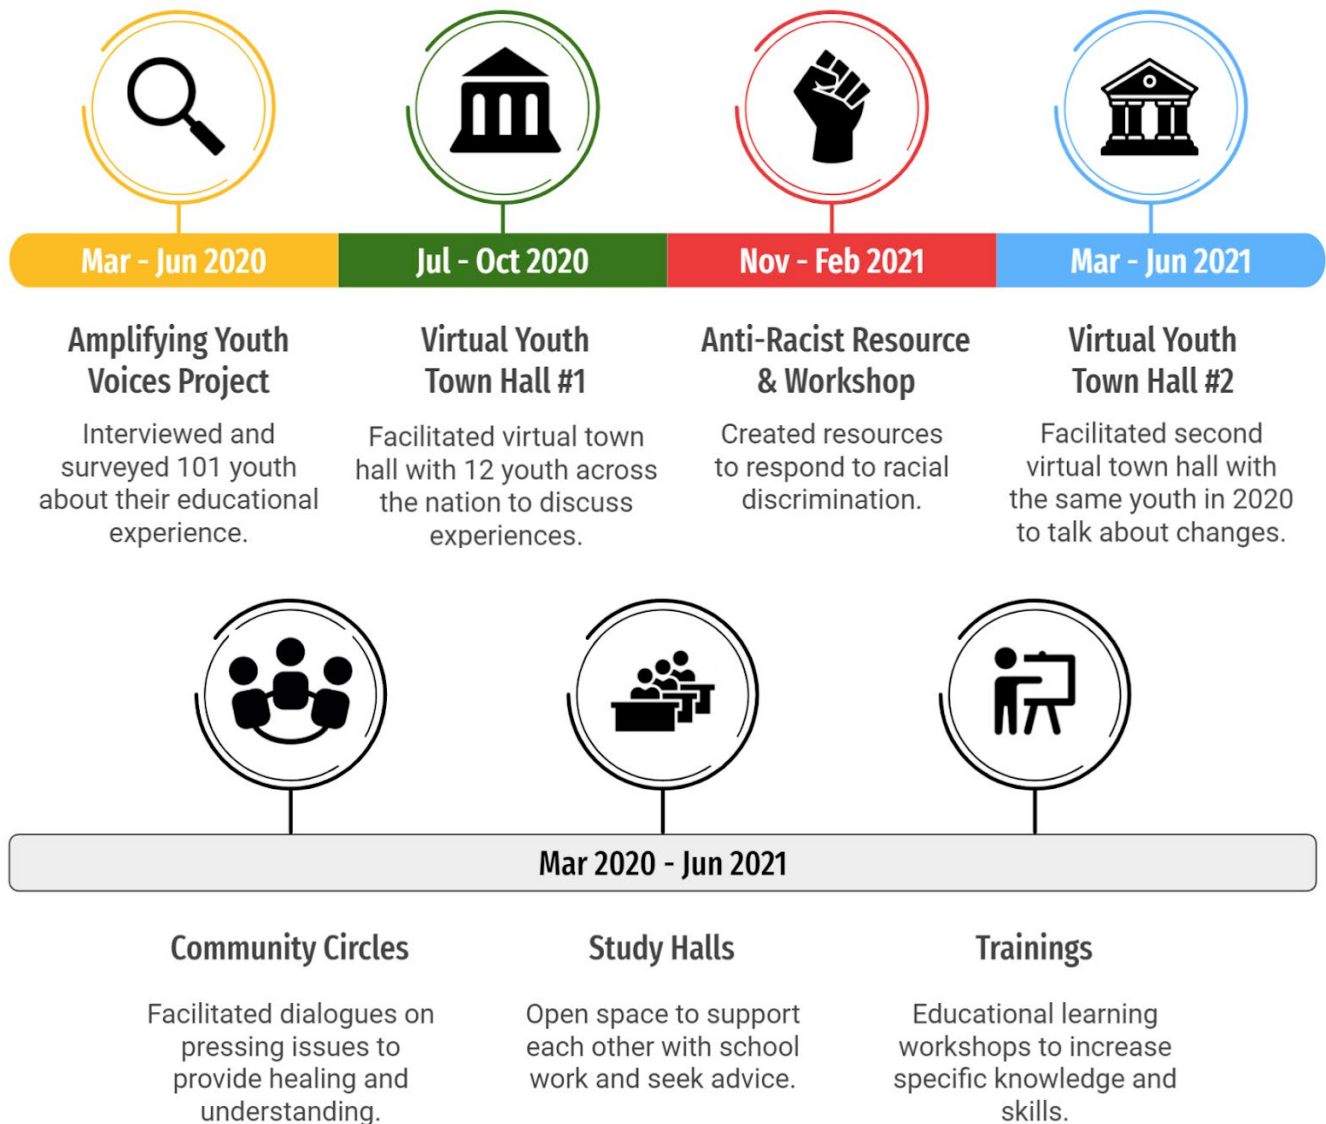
Mar - Jun 2020

Jul - Oct 2020

Nov - Feb 2021

Mar - Jun 2021

Amplifying Youth Voices Project

Interviewed and surveyed 101 youth about their educational experience.

Virtual Youth Town Hall #1

Facilitated virtual town hall with 12 youth across the nation to discuss experiences.

Anti-Racist Resource & Workshop

Created resources to respond to racial discrimination.

Virtual Youth Town Hall #2

Facilitated second virtual town hall with the same youth in 2020 to talk about changes.

Mar 2020 - Jun 2021

Community Circles

Facilitated dialogues on pressing issues to provide healing and understanding.

Study Halls

Open space to support each other with school work and seek advice.

Trainings

Educational learning workshops to increase specific knowledge and skills.